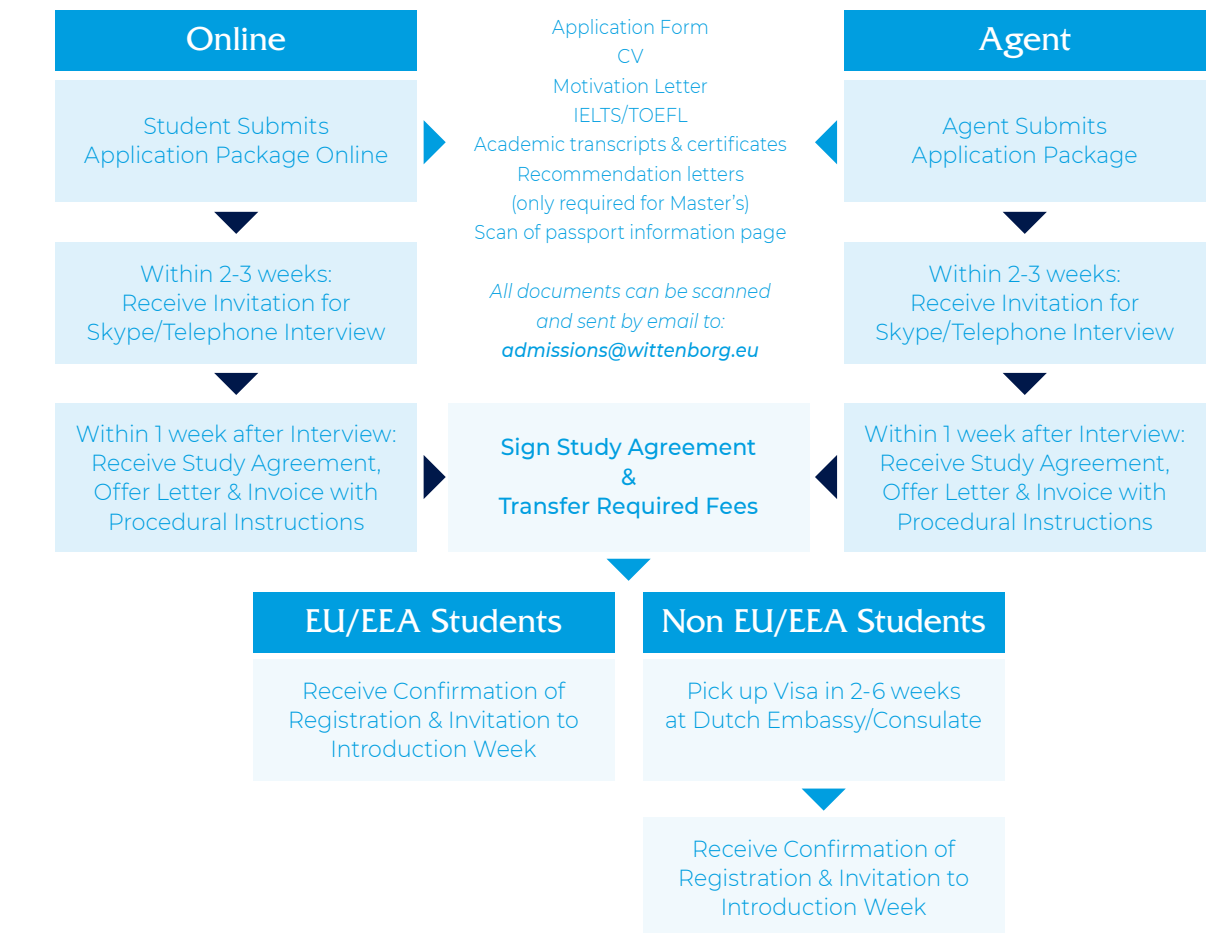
Online

Student Submits Application Package Online

Within 2-3 weeks: Receive Invitation for Skype/Telephone Interview

Within 1 week after Interview: Receive Study Agreement, Offer Letter & Invoice with Procedural Instructions

Application Form
CV
Motivation Letter
IELTS/TOEFL
Academic transcripts & certificates
Recommendation letters (only required for Master's)
Scan of passport information page

All documents can be scanned and sent by email to: admissions@wittenborg.eu

Sign Study Agreement & Transfer Required Fees

Agent

Agent Submits Application Package

Within 2-3 weeks: Receive Invitation for Skype/Telephone Interview

Within 1 week after Interview: Receive Study Agreement, Offer Letter & Invoice with Procedural Instructions

EU/EEA Students

Receive Confirmation of Registration & Invitation to Introduction Week

Non EU/EEA Students

Pick up Visa in 2-6 weeks at Dutch Embassy/Consulate

Receive Confirmation of Registration & Invitation to Introduction Week